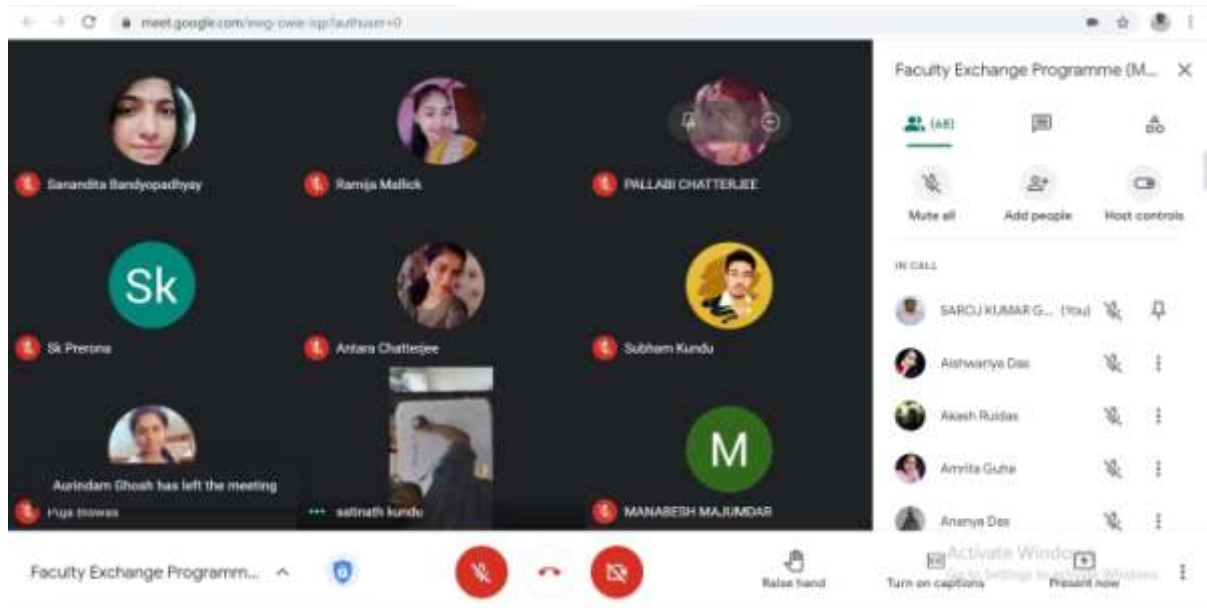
meet.google.com/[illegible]?authuser=0

Sanandita Bandyopadhyay

Ramija Mallick

PALLABI CHATTERJEE

Sk

Sk Prerona

Antara Chatterjee

Subham Kundu

Aurindam Ghosh has left the meeting

Puja Biswas

satinath kundu

M

MANABESH MAJUMDAR

Faculty Exchange Programme (M...

(68)

Mute all

Add people

Host controls

IN CALL

SAROJ KUMAR G... (You)

Aishwariya Das

Akash Ruidas

Amrita Guha

Ananya Das

Faculty Exchange Programm...

Raise hand

Turn on captions

Present now

Activate Windows
Go to Settings to activate Windows.